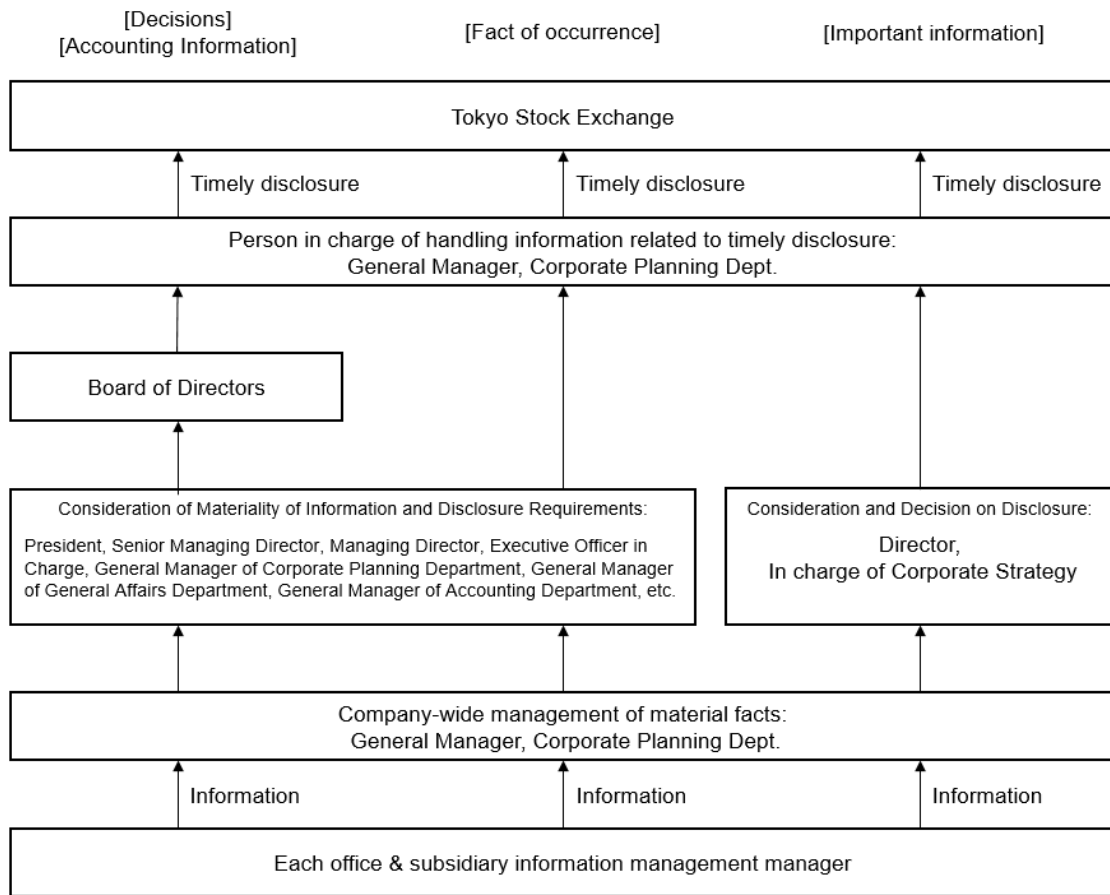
[Decisions]
[Accounting Information]

[Fact of occurrence]

[Important information]

Tokyo Stock Exchange

Timely disclosure

Timely disclosure

Timely disclosure

Person in charge of handling information related to timely disclosure:
General Manager, Corporate Planning Dept.

Board of Directors

Consideration of Materiality of Information and Disclosure Requirements:

President, Senior Managing Director, Managing Director, Executive Officer in Charge, General Manager of Corporate Planning Department, General Manager of General Affairs Department, General Manager of Accounting Department, etc.

Consideration and Decision on Disclosure:

Director,
In charge of Corporate Strategy

Company-wide management of material facts:
General Manager, Corporate Planning Dept.

Information

Information

Information

Each office & subsidiary information management manager